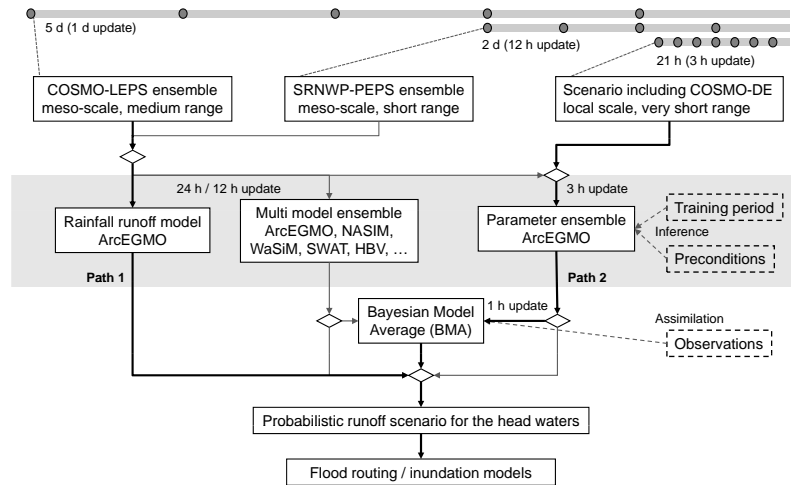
5 d (1 d update)

2 d (12 h update)

21 h (3 h update)

COSMO-LEPS ensemble meso-scale, medium range

SRNWP-PEPS ensemble meso-scale, short range

Scenario including COSMO-DE local scale, very short range

24 h / 12 h update

3 h update

Rainfall runoff model ArcEGMO

Multi model ensemble ArcEGMO, NASIM, WaSiM, SWAT, HBV, …

Parameter ensemble ArcEGMO

Training period

Inference

Preconditions

Path 1

Path 2

Bayesian Model Average (BMA)

1 h update

Assimilation

Observations

Probabilistic runoff scenario for the head waters

Flood routing / inundation models